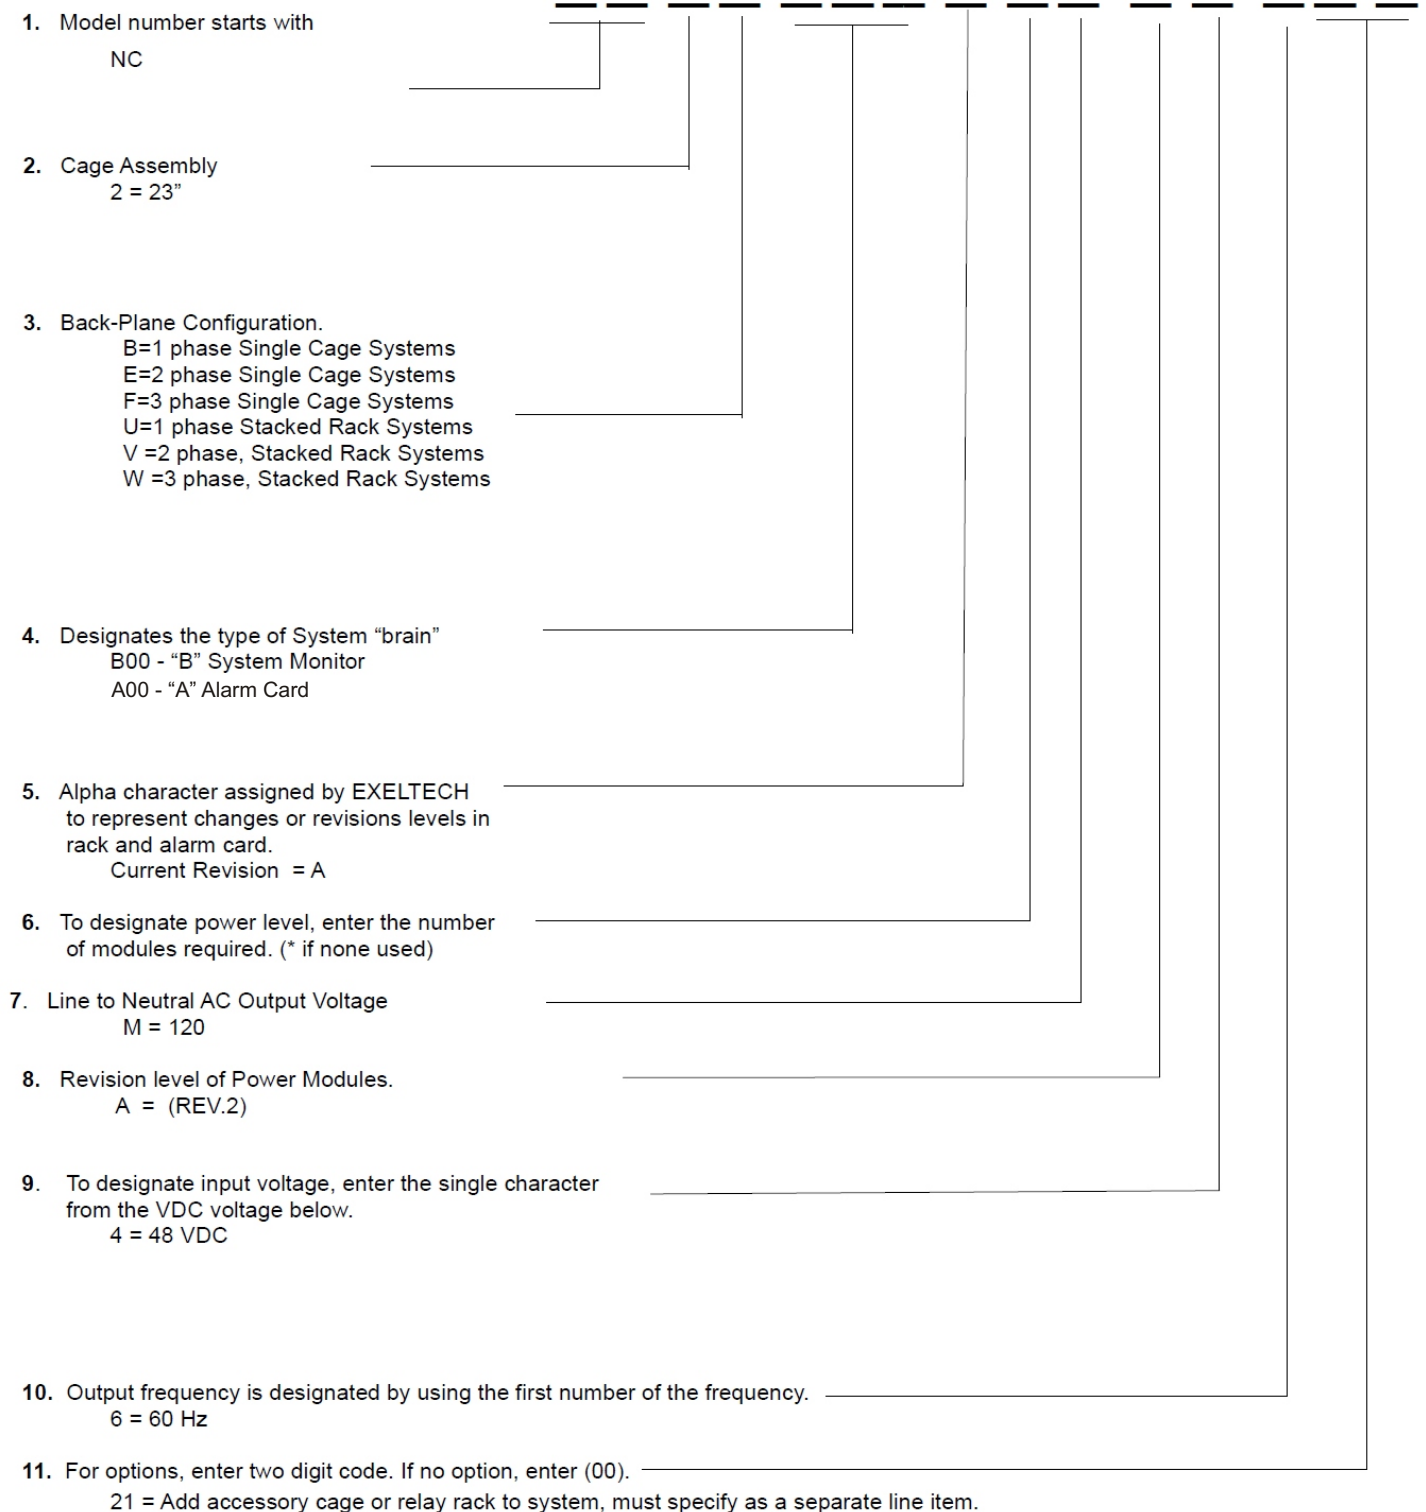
1. Model number starts with
NC

2. Cage Assembly
2 = 23"

3. Back-Plane Configuration.
B=1 phase Single Cage Systems
E=2 phase Single Cage Systems
F=3 phase Single Cage Systems
U=1 phase Stacked Rack Systems
V =2 phase, Stacked Rack Systems
W =3 phase, Stacked Rack Systems

4. Designates the type of System "brain"
B00 - "B" System Monitor
A00 - "A" Alarm Card

5. Alpha character assigned by EXELTECH to represent changes or revisions levels in rack and alarm card.
Current Revision = A

6. To designate power level, enter the number of modules required. (* if none used)

7. Line to Neutral AC Output Voltage
M = 120

8. Revision level of Power Modules.
A = (REV.2)

9. To designate input voltage, enter the single character from the VDC voltage below.
4 = 48 VDC

10. Output frequency is designated by using the first number of the frequency.
6 = 60 Hz

11. For options, enter two digit code. If no option, enter (00).
21 = Add accessory cage or relay rack to system, must specify as a separate line item.